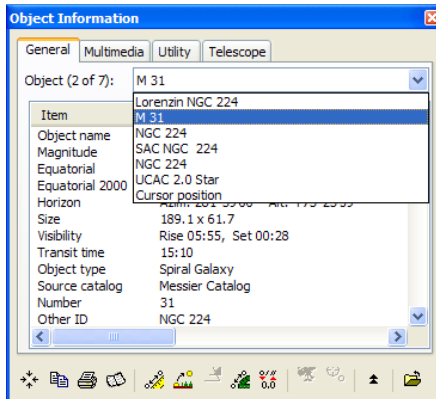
Object Information

General | Multimedia | Utility | Telescope

Object (2 of 7): M 31

Lorenzin NGC 224
M 31
NGC 224
SAC NGC 224
NGC 224
UCAC 2.0 Star
Cursor position

| Item | |
|---|---|
| Object name | |
| Magnitude | |
| Equatorial | |
| Equatorial 2000 | |
| Horizon | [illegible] |
| Size | 189.1 x 61.7 |
| Visibility | Rise 05:55, Set 00:28 |
| Transit time | 15:10 |
| Object type | Spiral Galaxy |
| Source catalog | Messier Catalog |
| Number | 31 |
| Other ID | NGC 224 |